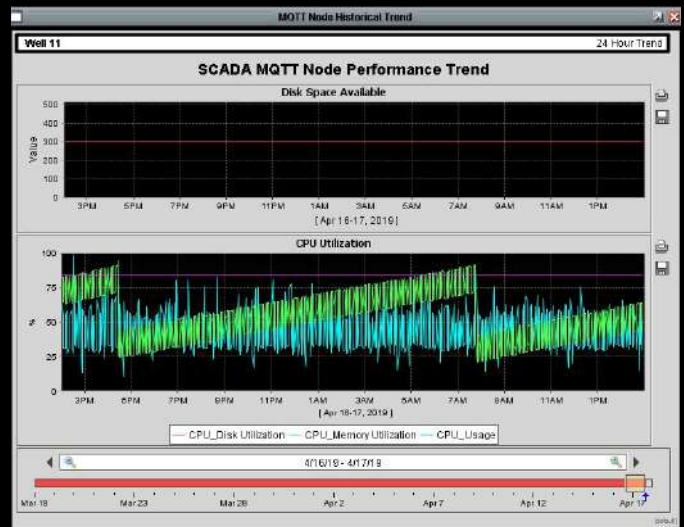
MQTT Node Historical Trend

Well 11

24 Hour Trend

SCADA MQTT Node Performance Trend

Disk Space Available

500
400
300
200
100
0

Value

3PM 5PM 7PM 9PM 11PM 1AM 3AM 5AM 7AM 9AM 11AM 1PM

[ Apr 16-17, 2019 ]

CPU Utilization

100
75
50
25
0

%

3PM 5PM 7PM 9PM 11PM 1AM 3AM 5AM 7AM 9AM 11AM 1PM

[ Apr 16-17, 2019 ]

CPU_Disk Utilization
CPU_Memory Utilization
CPU_Usage

4/16/19 - 4/17/19

Mar 18 Mar 23 Mar 28 Apr 2 Apr 7 Apr 12 Apr 17